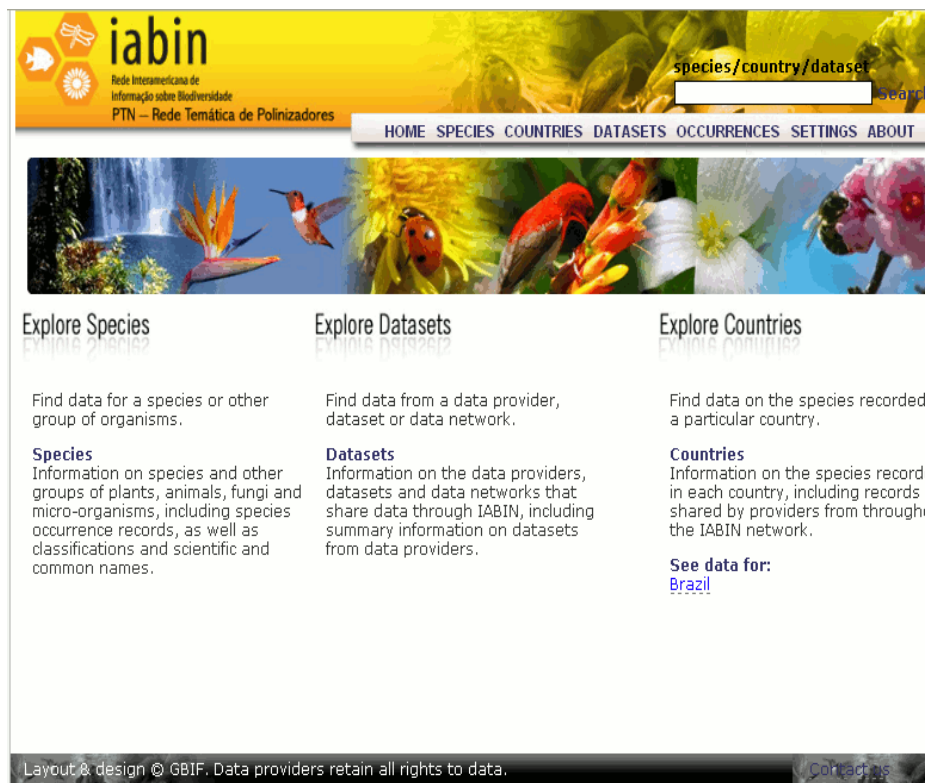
iabin
Rede Interamericana de Informação sobre Biodiversidade
PTN – Rede Temática de Polinizadores

species/country/dataset
Search

HOME SPECIES COUNTRIES DATASETS OCCURRENCES SETTINGS ABOUT

Explore Species

Find data for a species or other group of organisms.

Species
Information on species and other groups of plants, animals, fungi and micro-organisms, including species occurrence records, as well as classifications and scientific and common names.

Explore Datasets

Find data from a data provider, dataset or data network.

Datasets
Information on the data providers, datasets and data networks that share data through IABIN, including summary information on datasets from data providers.

Explore Countries

Find data on the species recorded a particular country.

Countries
Information on the species record in each country, including records shared by providers from throughe the IABIN network.

See data for:
Brazil

Layout & design © GBIF. Data providers retain all rights to data.
Contact us